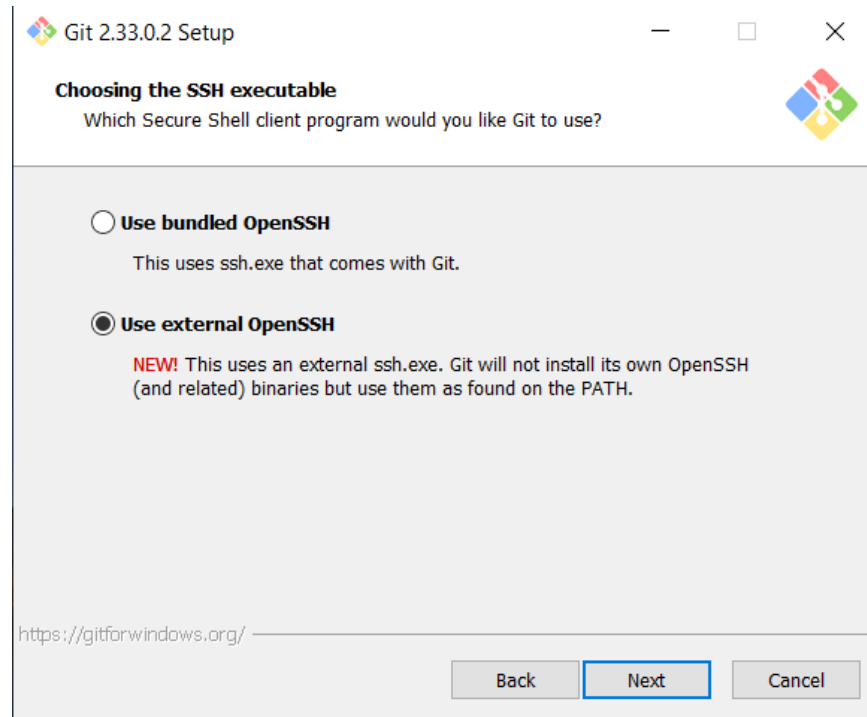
Git 2.33.0.2 Setup

Choosing the SSH executable
Which Secure Shell client program would you like Git to use?

Use bundled OpenSSH

This uses ssh.exe that comes with Git.

Use external OpenSSH

NEW! This uses an external ssh.exe. Git will not install its own OpenSSH (and related) binaries but use them as found on the PATH.

https://gitforwindows.org/

Back

Next

Cancel